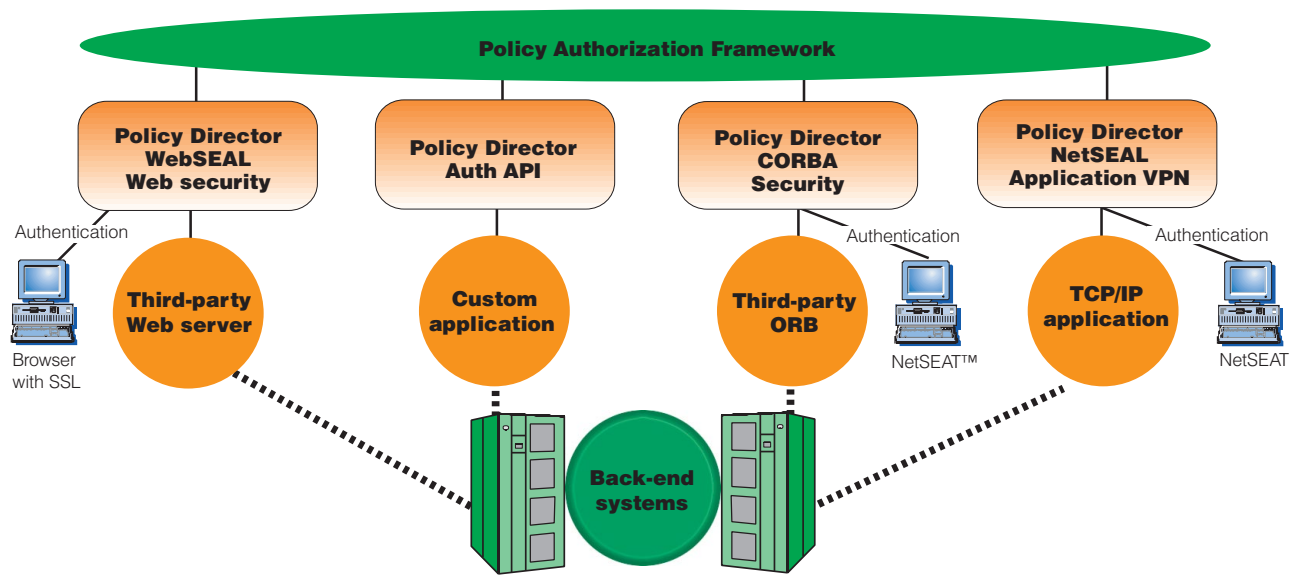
Policy Authorization Framework

Policy Director WebSEAL Web security

Policy Director Auth API

Policy Director CORBA Security

Policy Director NetSEAL Application VPN

Authentication

Third-party Web server

Browser with SSL

Custom application

Third-party ORB

Authentication

NetSEAT™

TCP/IP application

Authentication

NetSEAT

Back-end systems